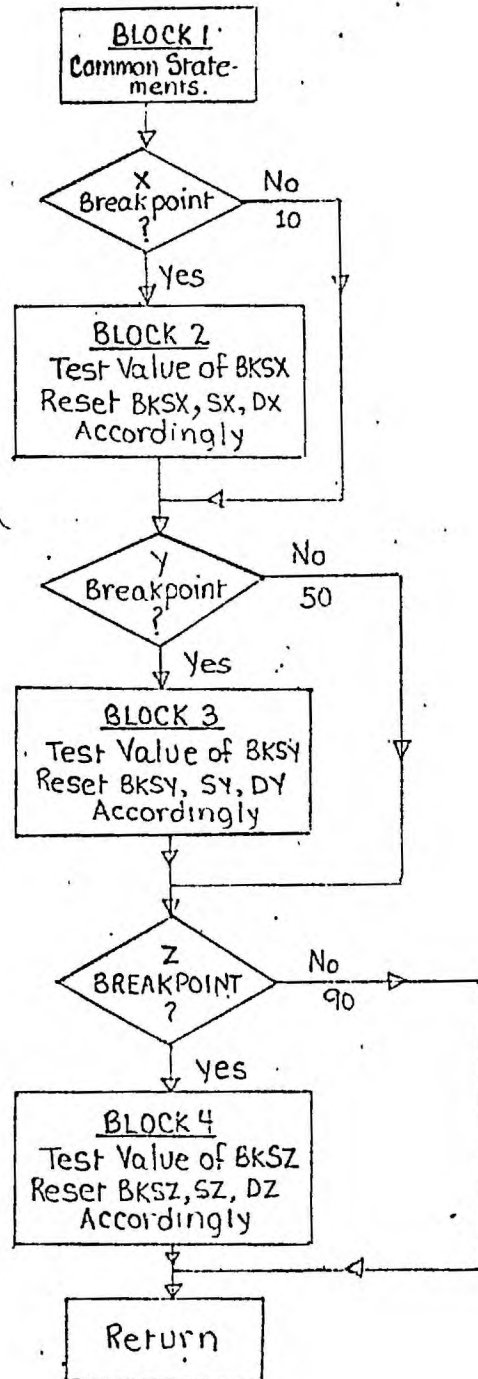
BLOCK I
Common Statements.

X
Breakpoint
?

No
10

Yes

BLOCK 2
Test Value of BKSX
Reset BKSX, SX, DX
Accordingly

Y
Breakpoint
?

No
50

Yes

BLOCK 3
Test Value of BKSY
Reset BKSY, SY, DY
Accordingly

Z
BREAKPOINT
?

No
90

Yes

BLOCK 4
Test Value of BKSZ
Reset BKSZ, SZ, DZ
Accordingly

Return